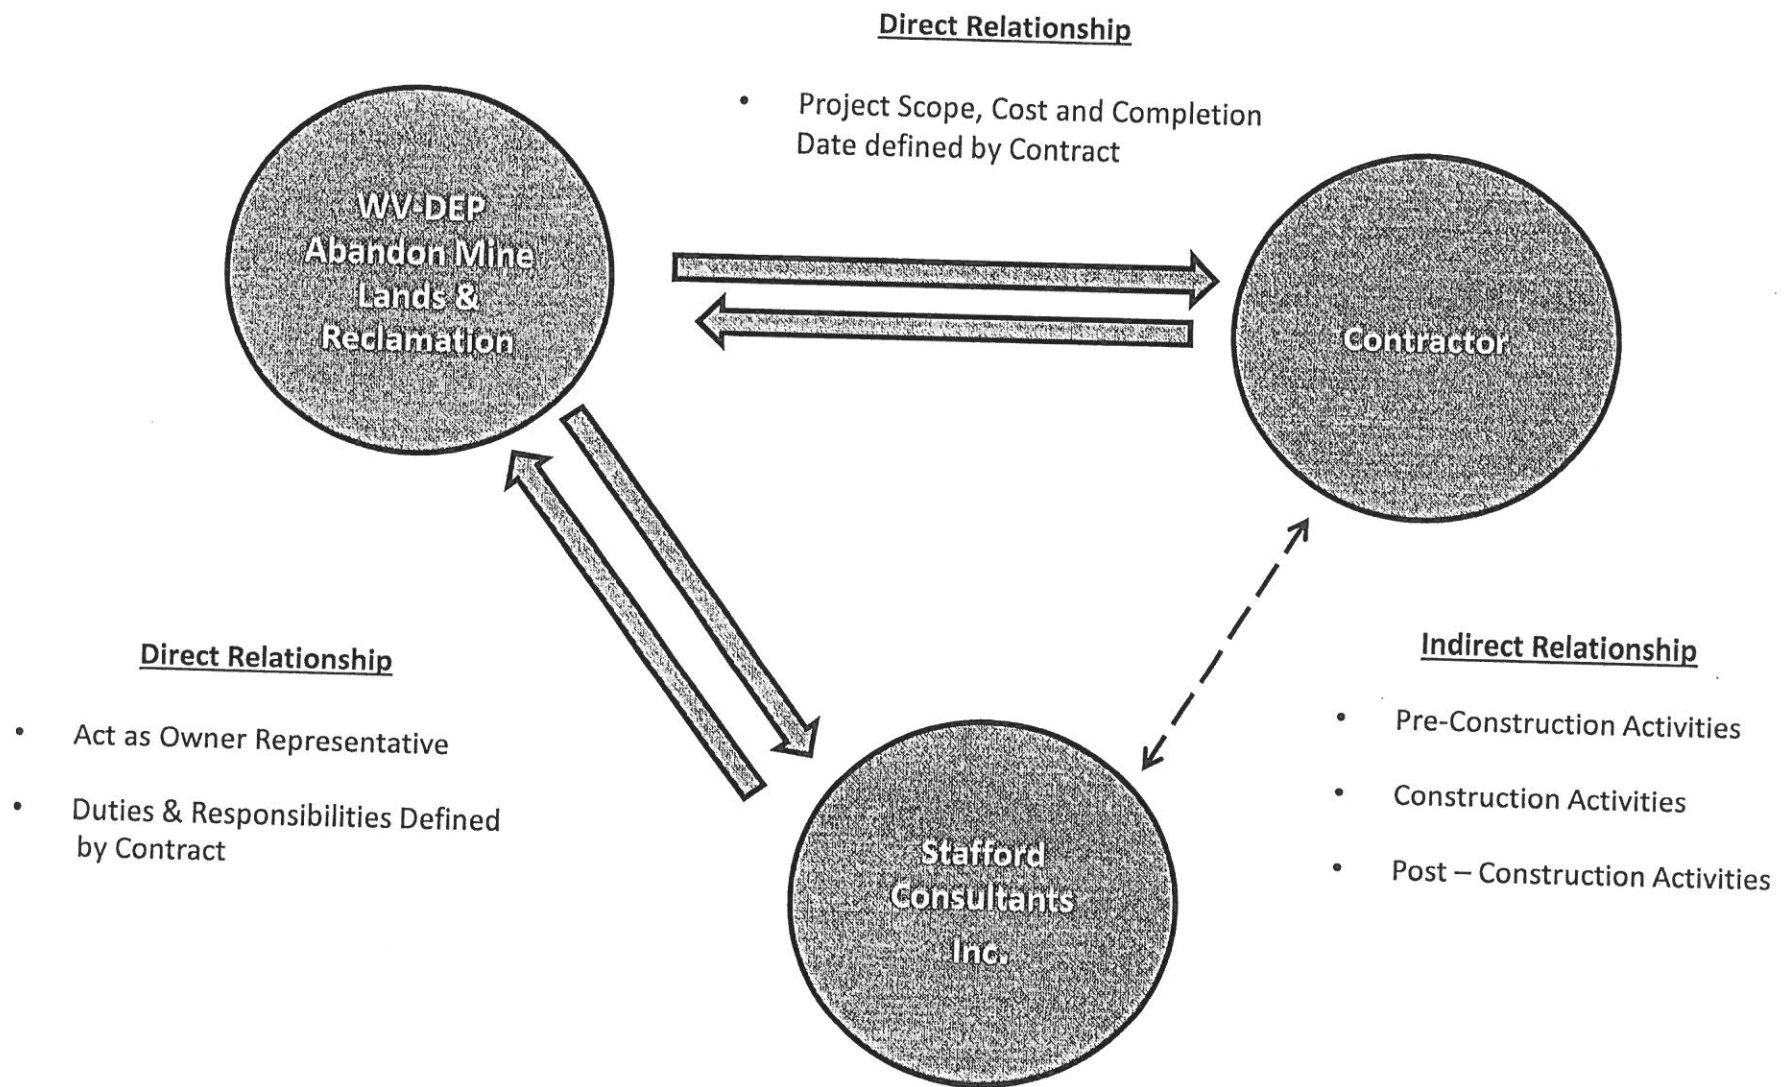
Direct Relationship

• Project Scope, Cost and Completion Date defined by Contract

WV-DEP Abandon Mine Lands & Reclamation

Contractor

Direct Relationship

• Act as Owner Representative

• Duties & Responsibilities Defined by Contract

Indirect Relationship

• Pre-Construction Activities

• Construction Activities

• Post – Construction Activities

Stafford Consultants Inc.